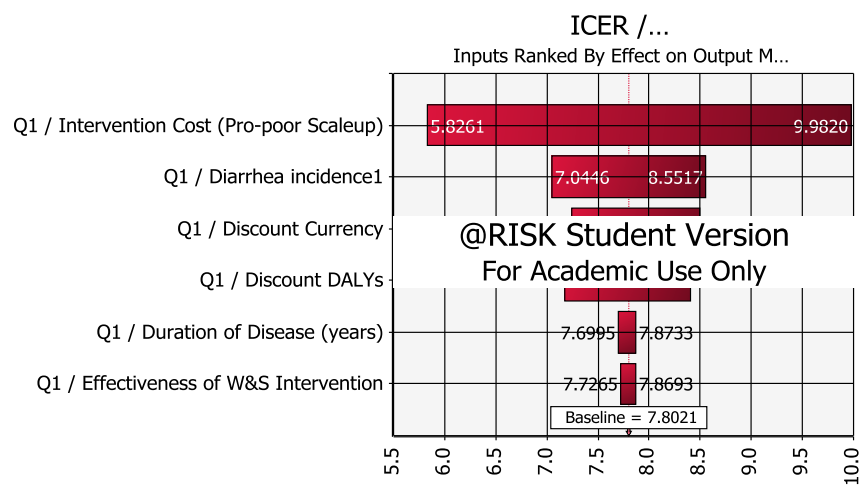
ICER /...
Inputs Ranked By Effect on Output M...

Q1 / Intervention Cost (Pro-poor Scaleup)
5.8261
9.9820

Q1 / Diarrhea incidence1
7.0446
8.5517

Q1 / Discount Currency

@RISK Student Version
For Academic Use Only

Q1 / Discount DALYs

Q1 / Duration of Disease (years)
7.6995
7.8733

Q1 / Effectiveness of W&S Intervention
7.7265
7.8693

Baseline = 7.8021

5.5
6.0
6.5
7.0
7.5
8.0
8.5
9.0
9.5
10.0